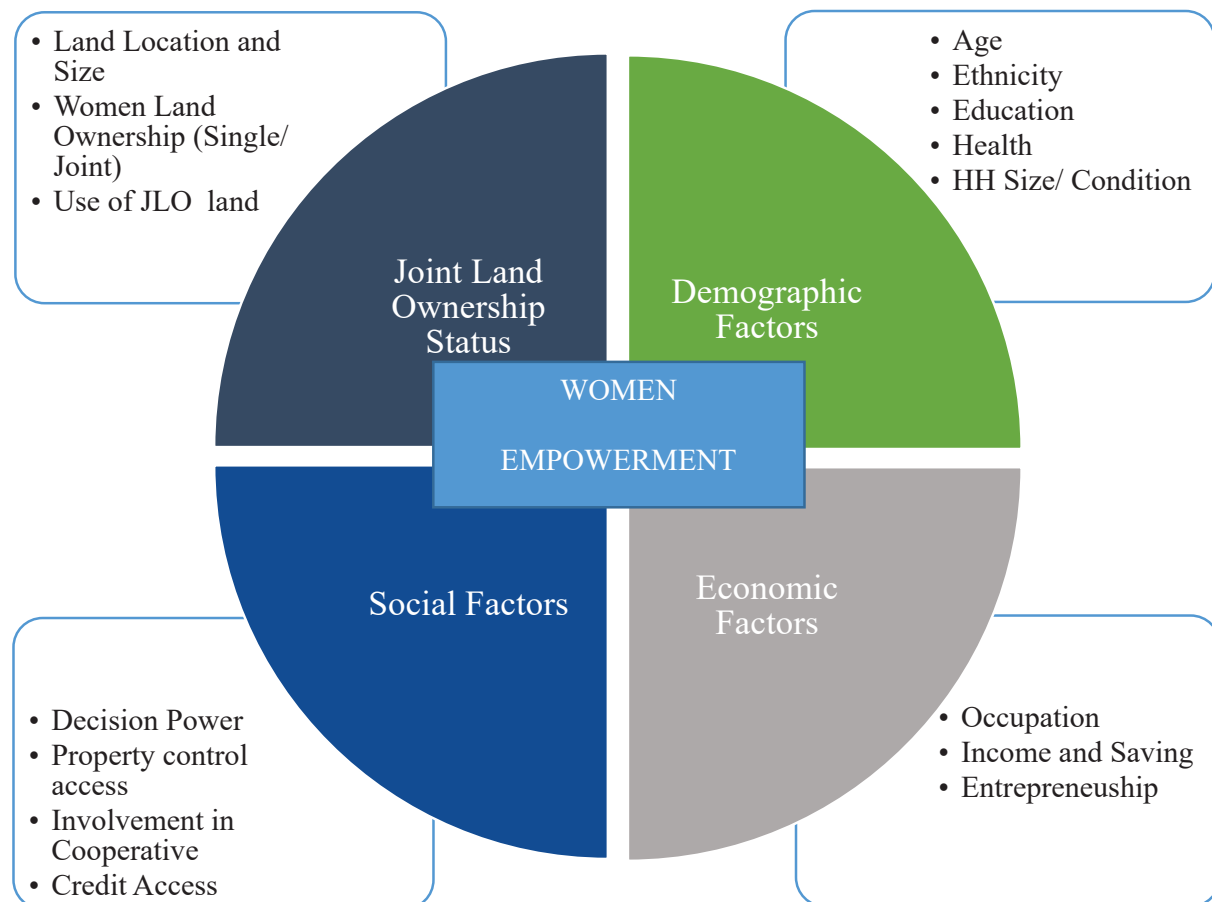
• Land Location and Size
• Women Land Ownership (Single/ Joint)
• Use of JLO land

• Age
• Ethnicity
• Education
• Health
• HH Size/ Condition

Joint Land Ownership Status

Demographic Factors

WOMEN

EMPOWERMENT

Social Factors

Economic Factors

• Decision Power
• Property control access
• Involvement in Cooperative
• Credit Access

• Occupation
• Income and Saving
• Entrepreneuship